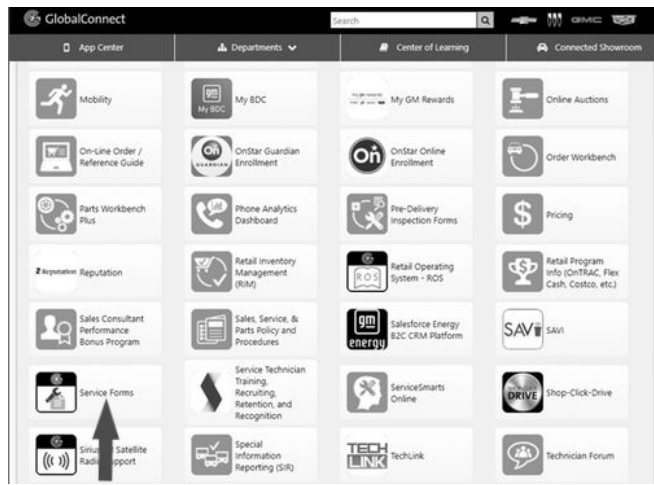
GlobalConnect

Search

GMC

App Center

Departments

Center of Learning

Connected Showroom

Mobility

My BDC

My BDC

My GM Rewards

Online Auctions

On-Line Order / Reference Guide

OnStar Guardian Enrollment

OnStar Online Enrollment

Order Workbench

Parts Workbench Plus

Phone Analytics Dashboard

Pre-Delivery Inspection Forms

Pricing

Reputation Reputation

Retail Inventory Management (RIM)

ROS

Retail Operating System - ROS

Retail Program Info (OnTRAC, Flex Cash, Costco, etc.)

Sales Consultant Performance Bonus Program

Sales, Service, & Parts Policy and Procedures

gm energy

Salesforce Energy B2C CRM Platform

SAVI

SAVI

Service Forms

Service Technician Training, Recruiting, Retention, and Recognition

ServiceSmarts Online

DRIVE

Shop-Click-Drive

Sirius Satellite Radio Support

Special Information Reporting (SIR)

TECH LINK

TechLink

Technician Forum